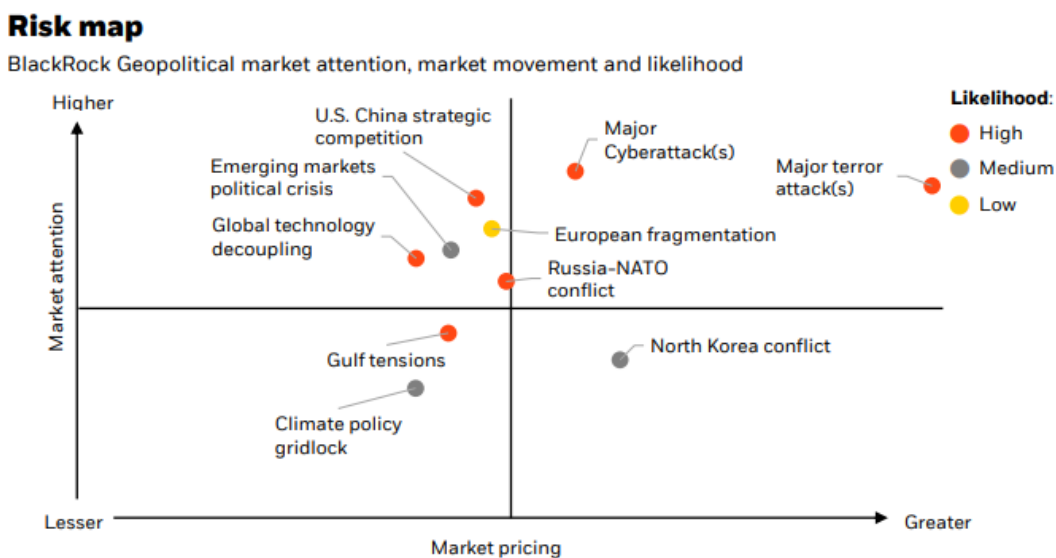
Risk map

BlackRock Geopolitical market attention, market movement and likelihood

Higher

Market attention

Lesser

Market pricing

Greater

Likelihood:
High
Medium
Low

U.S. China strategic competition

Emerging markets political crisis

Global technology decoupling

Major Cyberattack(s)

Major terror attack(s)

European fragmentation

Russia-NATO conflict

Gulf tensions

North Korea conflict

Climate policy gridlock